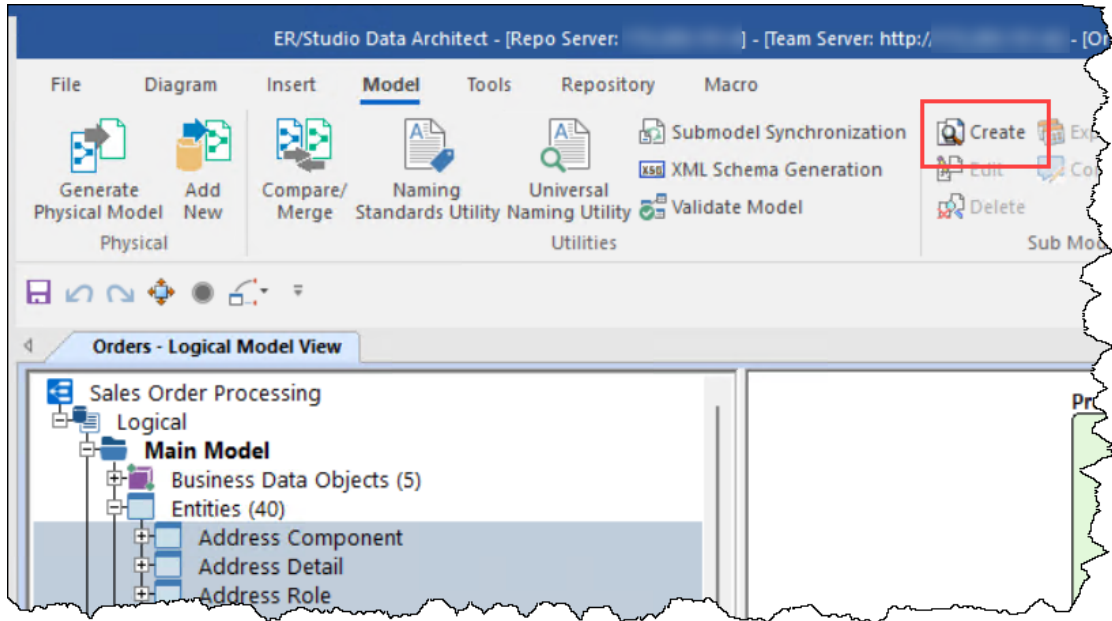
ER/Studio Data Architect - [Repo Server: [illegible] ] - [Team Server: http:/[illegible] - [Or

File Diagram Insert Model Tools Repository Macro

Generate Physical Model
Add New
Physical

Compare/ Merge
Naming Standards Utility
Universal Naming Utility
Submodel Synchronization
XML Schema Generation
Validate Model
Utilities

Create
Edit
Delete
Exp
Co
Sub Mod

Orders - Logical Model View

Sales Order Processing
Logical
Main Model
Business Data Objects (5)
Entities (40)
Address Component
Address Detail
Address Role

Pr